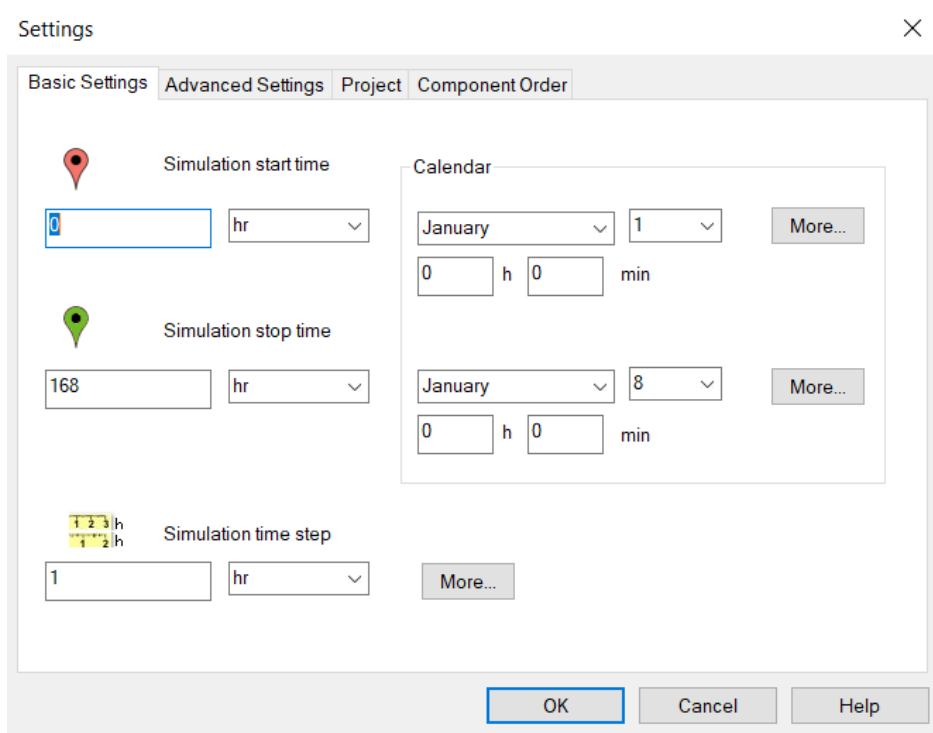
Settings

Basic Settings | Advanced Settings | Project | Component Order

Simulation start time

0 hr

Calendar

January 1 More...

0 h 0 min

Simulation stop time

168 hr

January 8 More...

0 h 0 min

1 2 3 h
1 2 h

Simulation time step

1 hr More...

OK Cancel Help